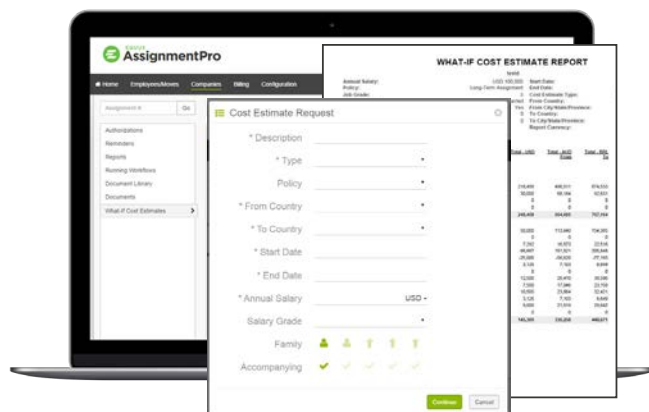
AssignmentPro

Home Employees/Moves Companies Billing Configuration

Assignment # Go

Authorizations
Reminders
Reports
Running Workflows
Document Library
Documents
What-If Cost Estimates

WHAT-IF COST ESTIMATE REPORT

Annual Salary: USD 100,000 Start Date:
Policy: Long-Term Assignment End Date:
Job Grade:
Cost Estimate Type:
From Country:
From City/State/Province:
To Country:
To City/State/Province:
Report Currency:

Total - USD

Cost Estimate Request

* Description
* Type
Policy
* From Country
* To Country
* Start Date
* End Date
* Annual Salary USD
Salary Grade
Family
Accompanying

Continue Cancel